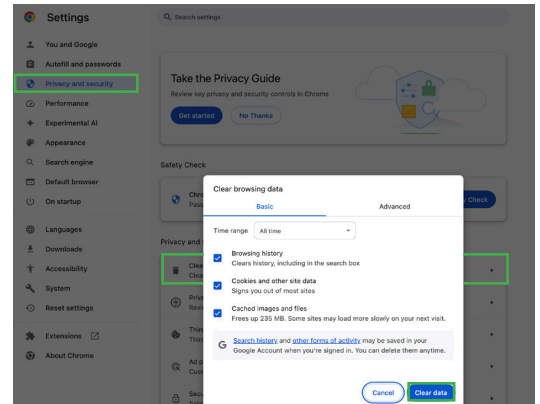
Settings

Search settings

You and Google
Autofill and passwords
Privacy and security
Performance
Experimental AI
Appearance
Search engine
Default browser
On startup
Languages
Downloads
Accessibility
System
Reset settings
Extensions
About Chrome

Take the Privacy Guide
Review key privacy and security controls in Chrome

Get started
No Thanks

Safety Check

Chro
Pass

Check

Privacy and

Clea
Clea

Priv
Revi

Thir
Thir

Ad p
Cus

Secu

Clear browsing data

Basic
Advanced

Time range
All time

Browsing history
Clears history, including in the search box

Cookies and other site data
Signs you out of most sites

Cached images and files
Frees up 235 MB. Some sites may load more slowly on your next visit.

Search history and other forms of activity may be saved in your Google Account when you're signed in. You can delete them anytime.

Cancel
Clear data